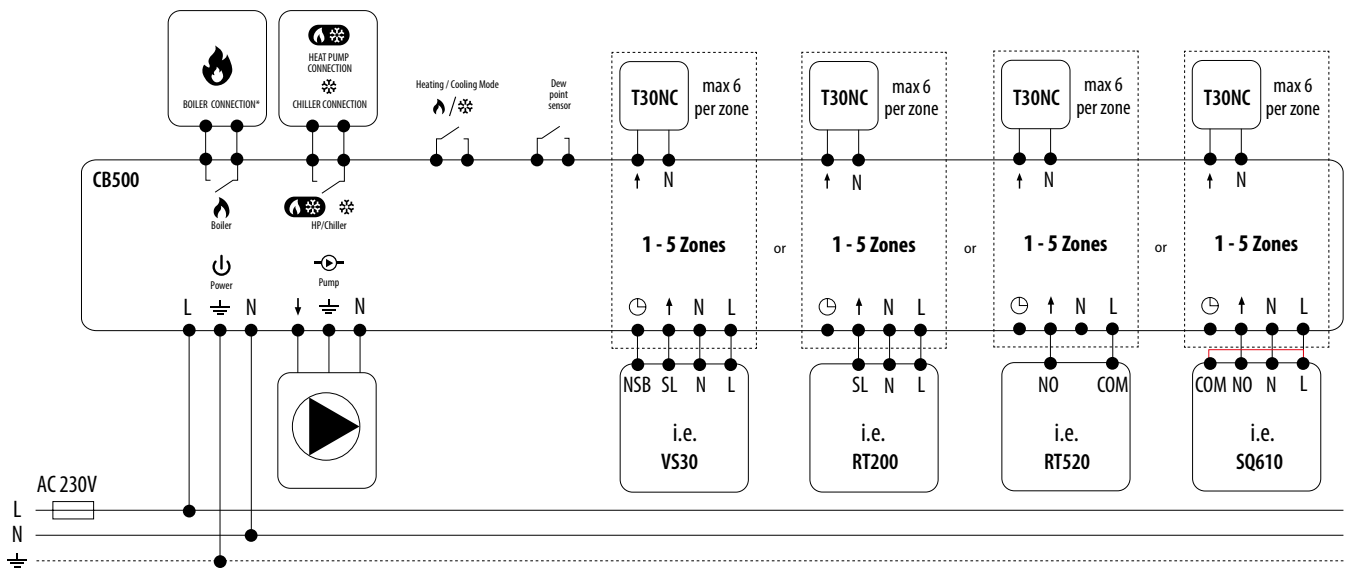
BOILER CONNECTION*

HEAT PUMP CONNECTION
CHILLER CONNECTION

Heating / Cooling Mode

Dew point sensor

T30NC max 6 per zone

T30NC max 6 per zone

T30NC max 6 per zone

T30NC max 6 per zone

CB500

Boiler

HP/Chiller

Power

Pump

L N

N

N

1 - 5 Zones

or

1 - 5 Zones

or

1 - 5 Zones

or

1 - 5 Zones

N L

N L

N L

N L

NSB SL N L

i.e.
VS30

SL N L

i.e.
RT200

NO COM

i.e.
RT520

COM NO N L

i.e.
SQ610

AC 230V

L
N